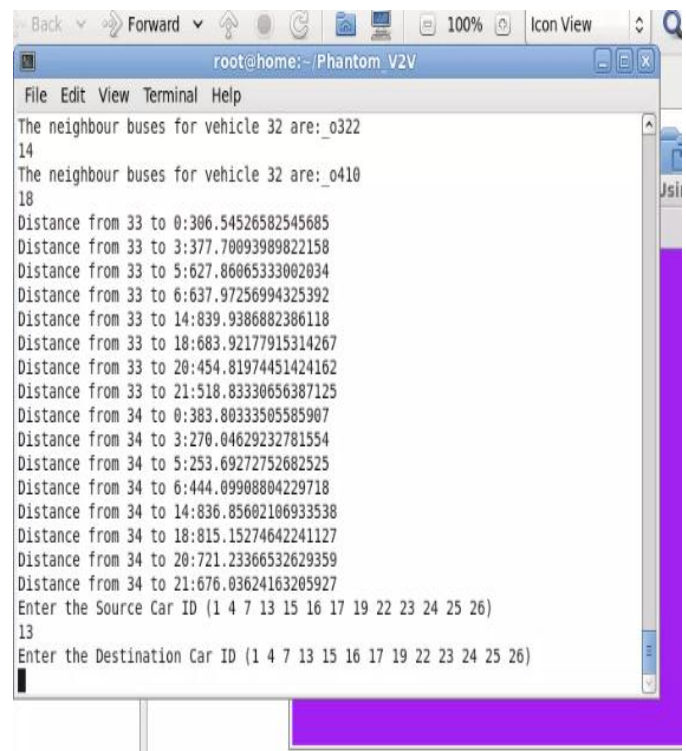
Back Forward 100% Icon View

root@home:~/Phantom_V2V

File Edit View Terminal Help

The neighbour buses for vehicle 32 are: o322
14
The neighbour buses for vehicle 32 are: o410
18
Distance from 33 to 0:306.54526582545685
Distance from 33 to 3:377.70093989822158
Distance from 33 to 5:627.86065333002034
Distance from 33 to 6:637.97256994325392
Distance from 33 to 14:839.9386882386118
Distance from 33 to 18:683.92177915314267
Distance from 33 to 20:454.81974451424162
Distance from 33 to 21:518.83330656387125
Distance from 34 to 0:383.80333505585907
Distance from 34 to 3:270.04629232781554
Distance from 34 to 5:253.69272752682525
Distance from 34 to 6:444.09908804229718
Distance from 34 to 14:836.85602106933538
Distance from 34 to 18:815.15274642241127
Distance from 34 to 20:721.23366532629359
Distance from 34 to 21:676.03624163205927
Enter the Source Car ID (1 4 7 13 15 16 17 19 22 23 24 25 26)
13
Enter the Destination Car ID (1 4 7 13 15 16 17 19 22 23 24 25 26)

Usi